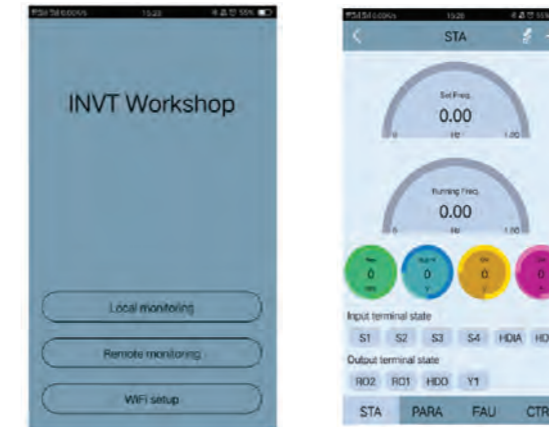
15:28 55%

INVT Workshop

Local monitoring

Remote monitoring

WIFI setup

15:28 55%

STA

Set Freq.
0.00
Hz
0 1.00

Running Freq.
0.00
Hz
0 1.00

0
0
0
0

Input terminal state

S1 S2 S3 S4 HDIA HD

Output terminal state

RO2 RO1 HDO Y1

STA PARA FAU CTR